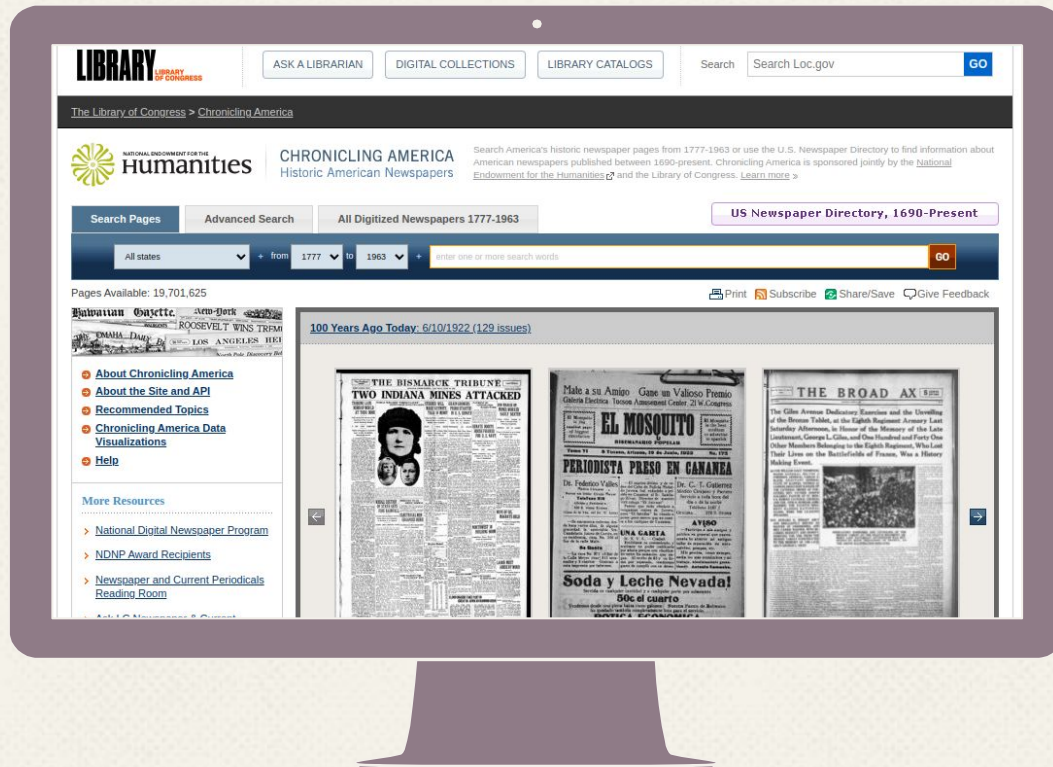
LIBRARY LIBRARY OF CONGRESS

ASK A LIBRARIAN DIGITAL COLLECTIONS LIBRARY CATALOGS

Search Search Loc.gov GO

The Library of Congress > Chronicling America

NATIONAL ENDOWMENT FOR THE Humanities

CHRONICLING AMERICA
Historic American Newspapers

Search America's historic newspaper pages from 1777-1963 or use the U.S. Newspaper Directory to find information about American newspapers published between 1690-present. Chronicling America is sponsored jointly by the National Endowment for the Humanities and the Library of Congress. Learn more »

Search Pages Advanced Search All Digitized Newspapers 1777-1963

US Newspaper Directory, 1690-Present

All states + from 1777 to 1963 + enter one or more search words GO

Pages Available: 19,701,625

Print Subscribe Share/Save Give Feedback

Hawaiian Gazette. New-York ROOSEVELT WINS OMAHA DAILY LOS ANGELES HE

About Chronicling America
About the Site and API
Recommended Topics
Chronicling America Data Visualizations
Help

More Resources

National Digital Newspaper Program
NDNP Award Recipients
Newspaper and Current Periodicals Reading Room
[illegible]

100 Years Ago Today: 6/10/1922 (129 issues)

THE BISMARCK TRIBUNE
TWO INDIANA MINES ATTACKED

Mate a su Amigo Gane un Valioso Premio
EL MOSQUITO
PERIODISTA PRESO EN CANANEA
UNA CARTA
AVISO
Soda y Leche Nevada!
50c el cuarto

THE BROAD AX
The Giles Avenue Dedicatory Exercises and the Unveiling of the Bronze Tablet, at the Eighth Regiment Armory Last Saturday Afternoon, in Honor of the Memory of the Late Lieutenant, George L. Giles, and One Hundred and Forty One Other Members Belonging to the Eighth Regiment, Who Lost Their Lives on the Battlefields of France, Was a History Making Event.